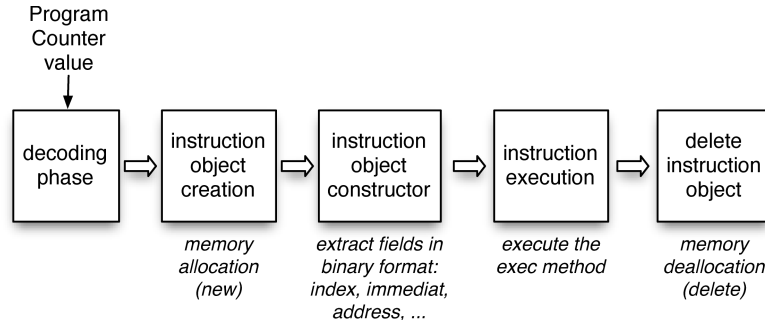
Program Counter value

decoding phase

instruction object creation

memory allocation (new)

instruction object constructor

extract fields in binary format: index, immediat, address, ...

instruction execution

execute the exec method

delete instruction object

memory deallocation (delete)